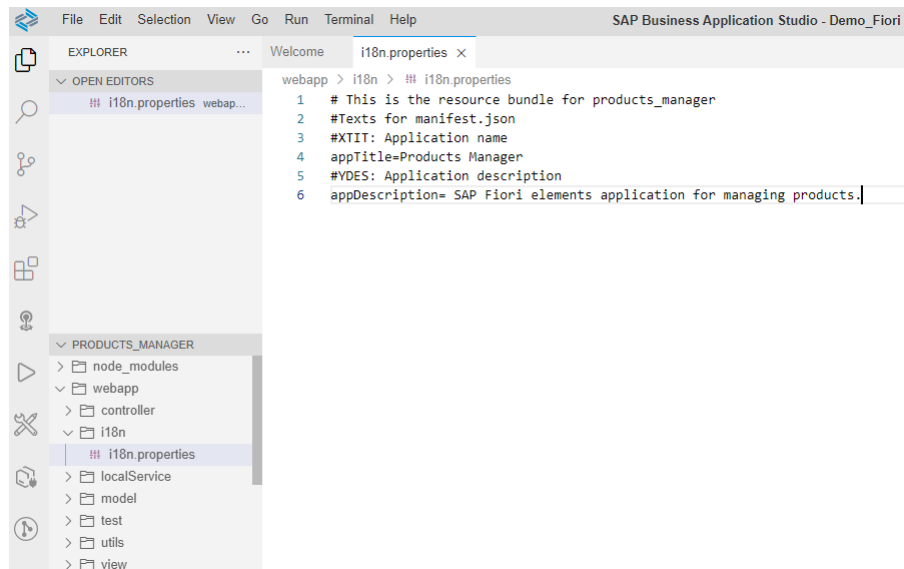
File Edit Selection View Go Run Terminal Help
SAP Business Application Studio - Demo_Fiori

EXPLORER ···
OPEN EDITORS
i18n.properties webap...

Welcome
i18n.properties ×

webapp > i18n > i18n.properties

1 # This is the resource bundle for products_manager
2 #Texts for manifest.json
3 #XTIT: Application name
4 appTitle=Products Manager
5 #YDES: Application description
6 appDescription= SAP Fiori elements application for managing products.

PRODUCTS_MANAGER
node_modules
webapp
controller
i18n
i18n.properties
localService
model
test
utils
view